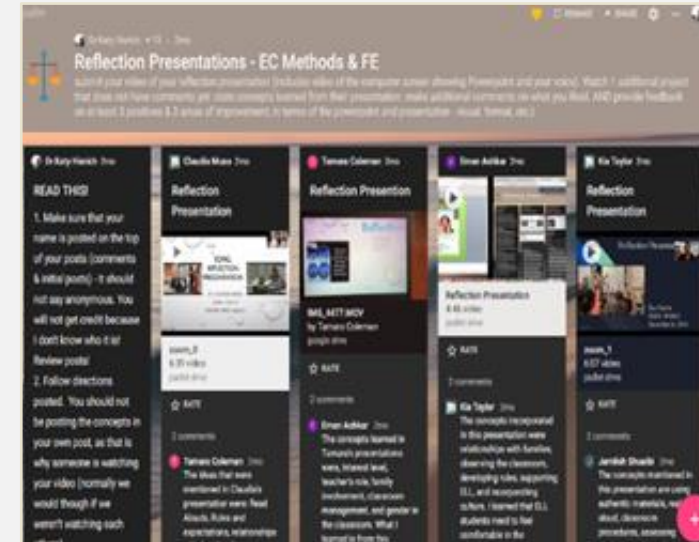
padlet

Brittany Hanich • 10 • 2mo

Reflection Presentations - EC Methods & FE

Submit your video of your reflection presentation (includes video of the computer screen showing Powerpoint and your video). Watch 1 additional project that does not have comments yet; state concepts learned from their presentation, make additional comments on what you liked, AND provide feedback on at least 3 positives & 3 areas of improvement, in terms of the powerpoint and presentation - visual, format, etc.)

Dr Katy Hanich 2mo

READ THIS!

1. Make sure that your name is posted on the top of your posts (comments & initial posts) - it should not say anonymous. You will not get credit because I don't know who it is! Review posts!

2. Follow directions posted. You should not be posting the concepts in your own post, as that is why someone is watching your video (normally we would though if we weren't watching each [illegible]

Claudia Mora 2mo

Reflection Presentation

zoom_0
6:39 video
padlet drive

RATE

2 comments

Tamara Coleman 2mo
The ideas that were mentioned in Claudia's presentation were: Read Alouds, Roles and expectations, relationships

Tamara Coleman 2mo

Reflection Presention

IMG_4477.MOV
by Tamara Coleman
google drive

RATE

2 comments

Eman Adhikar 2mo
The concepts learned in Tamara's presentations were, Interest level, teacher's role, family involvement, classroom management, and gender in the classroom. What I learned in from her

Eman Adhikar 2mo

Reflection Presentation
6:45 video
padlet drive

RATE

3 comments

Kia Taylor 2mo
The concepts incorporated in this presentation were relationships with families, observing the classroom, developing rules, supporting ELL, and incorporating culture. I learned that ELL students need to feel comfortable in the

Kia Taylor 2mo

Reflection Presentation

zoom_1
6:57 video
padlet drive

RATE

2 comments

Jamiah Shaalls 2mo
The concepts mentioned in this presentation are using authentic materials, reading aloud, classroom procedures, assessing